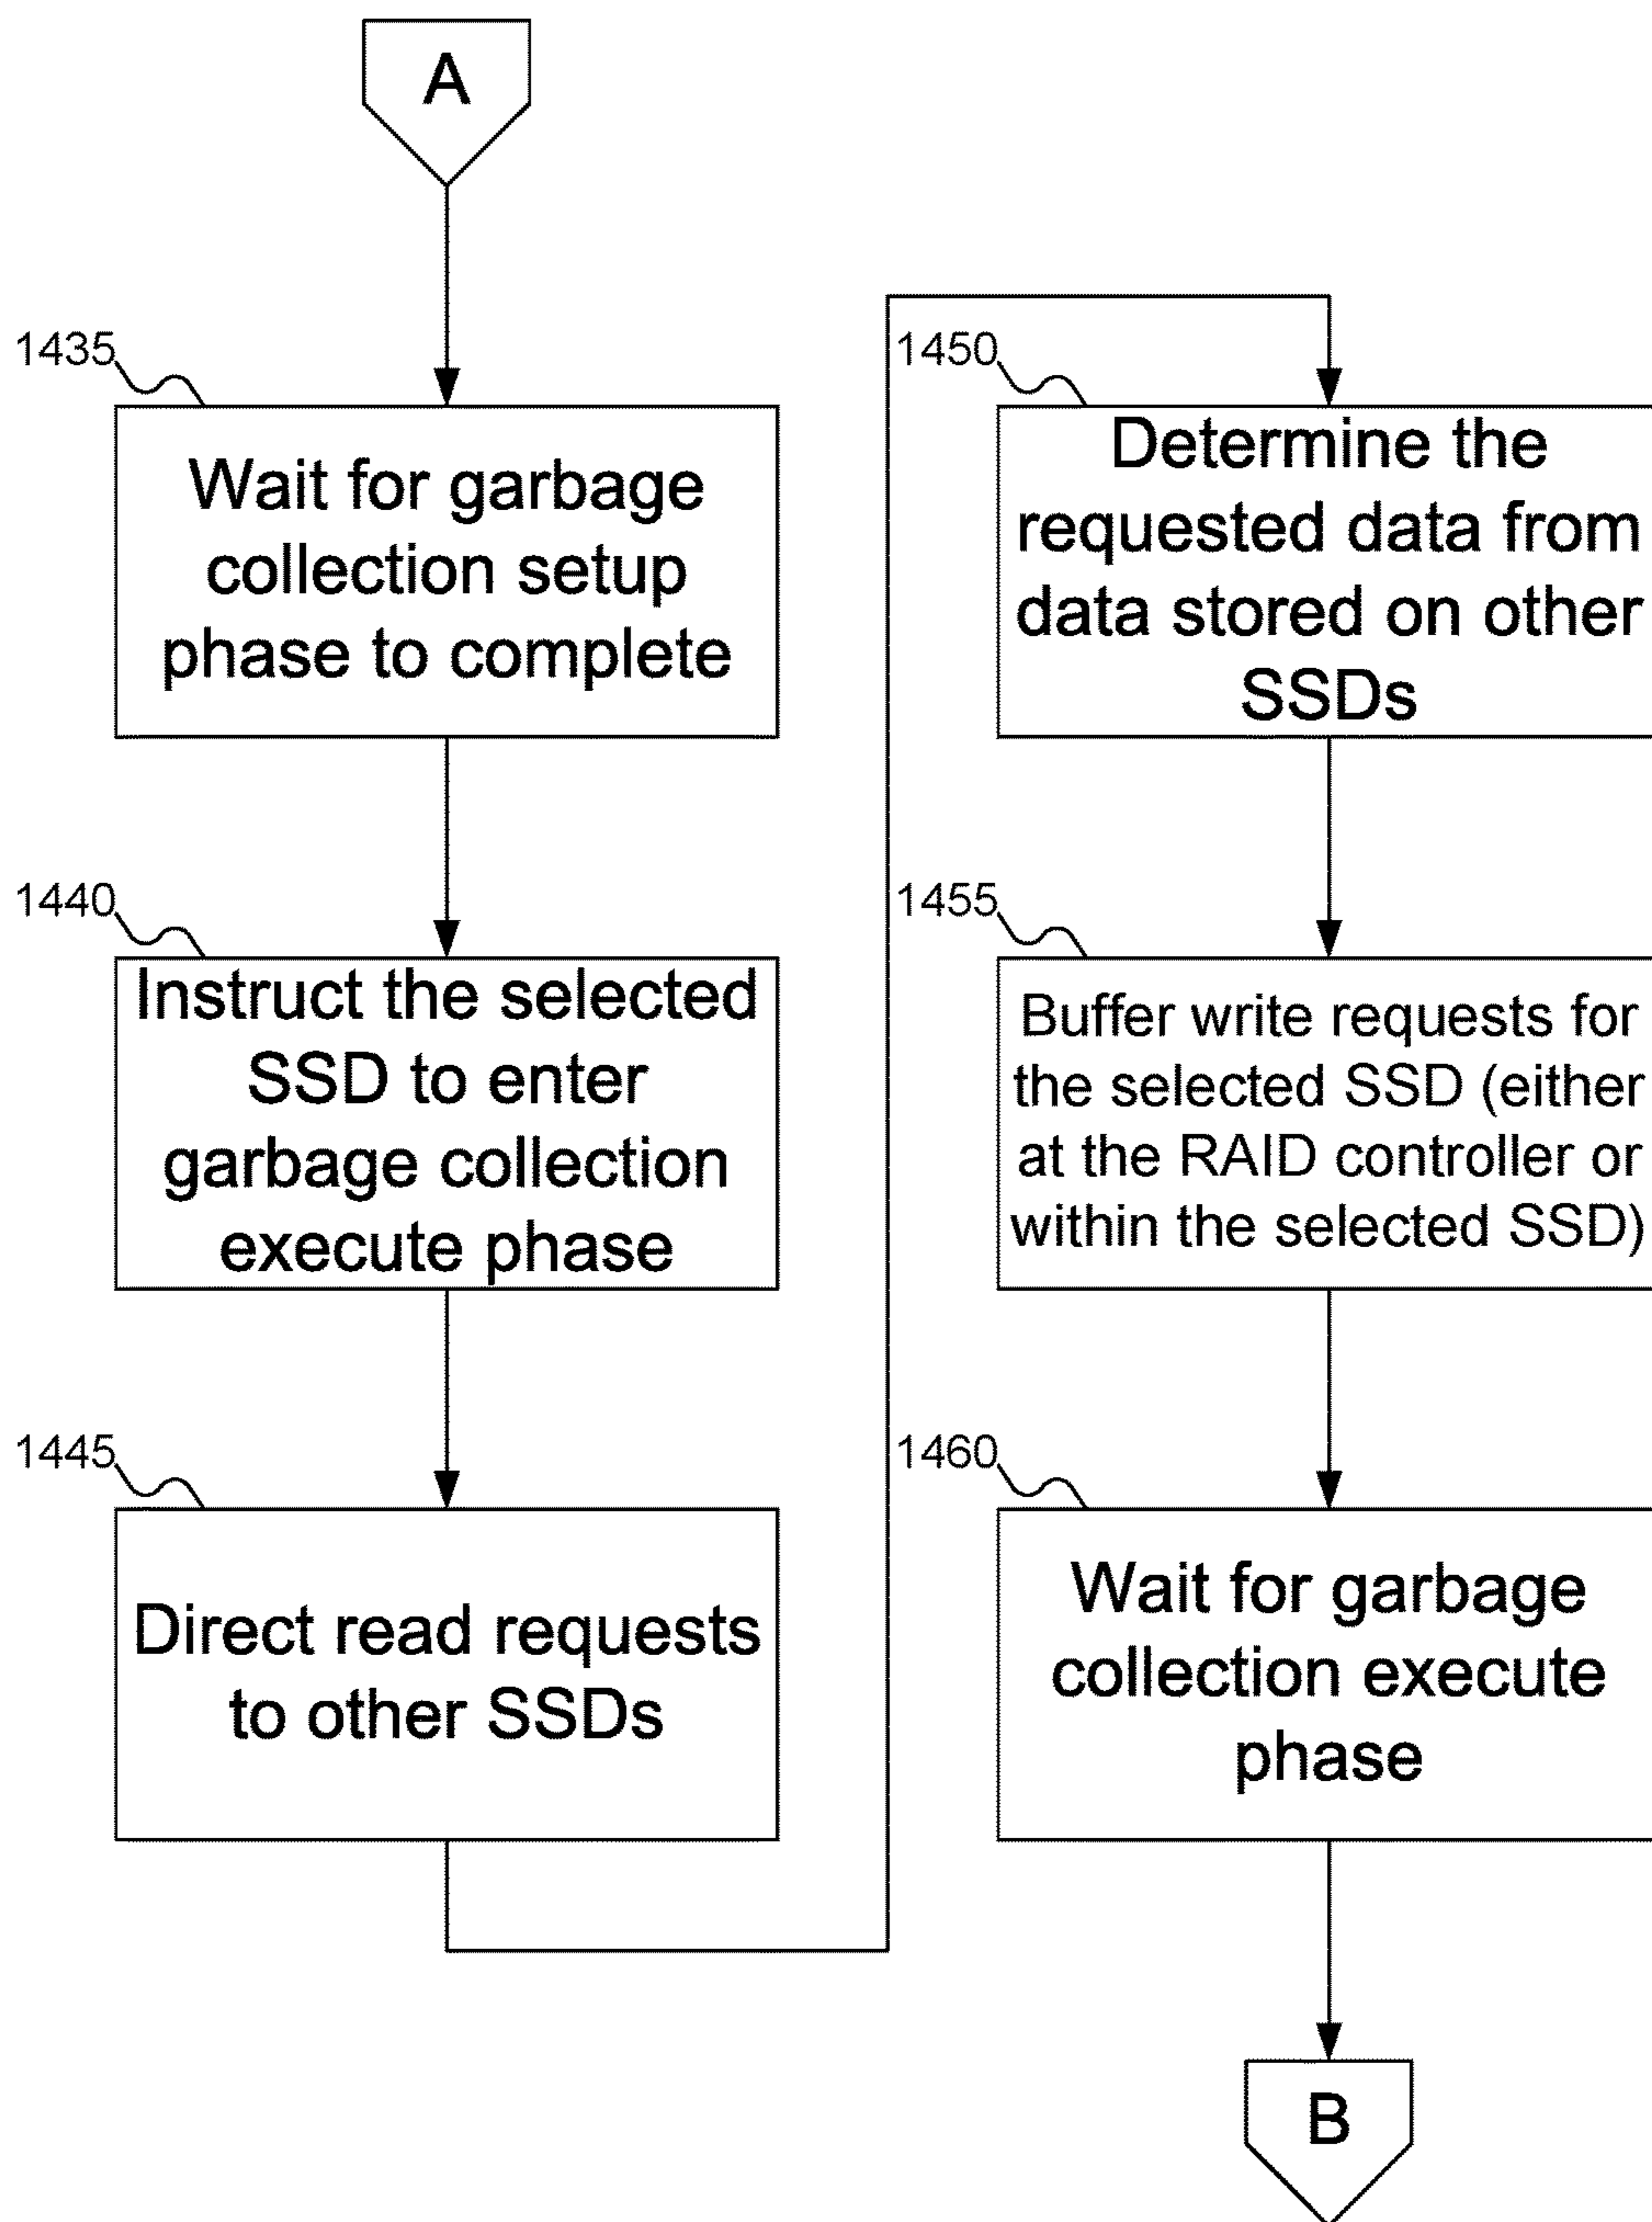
A

1435

Wait for garbage collection setup phase to complete

1440

Instruct the selected SSD to enter garbage collection execute phase

1445

Direct read requests to other SSDs

1450

Determine the requested data from data stored on other SSDs

1455

Buffer write requests for the selected SSD (either at the RAID controller or within the selected SSD)

1460

Wait for garbage collection execute phase

B